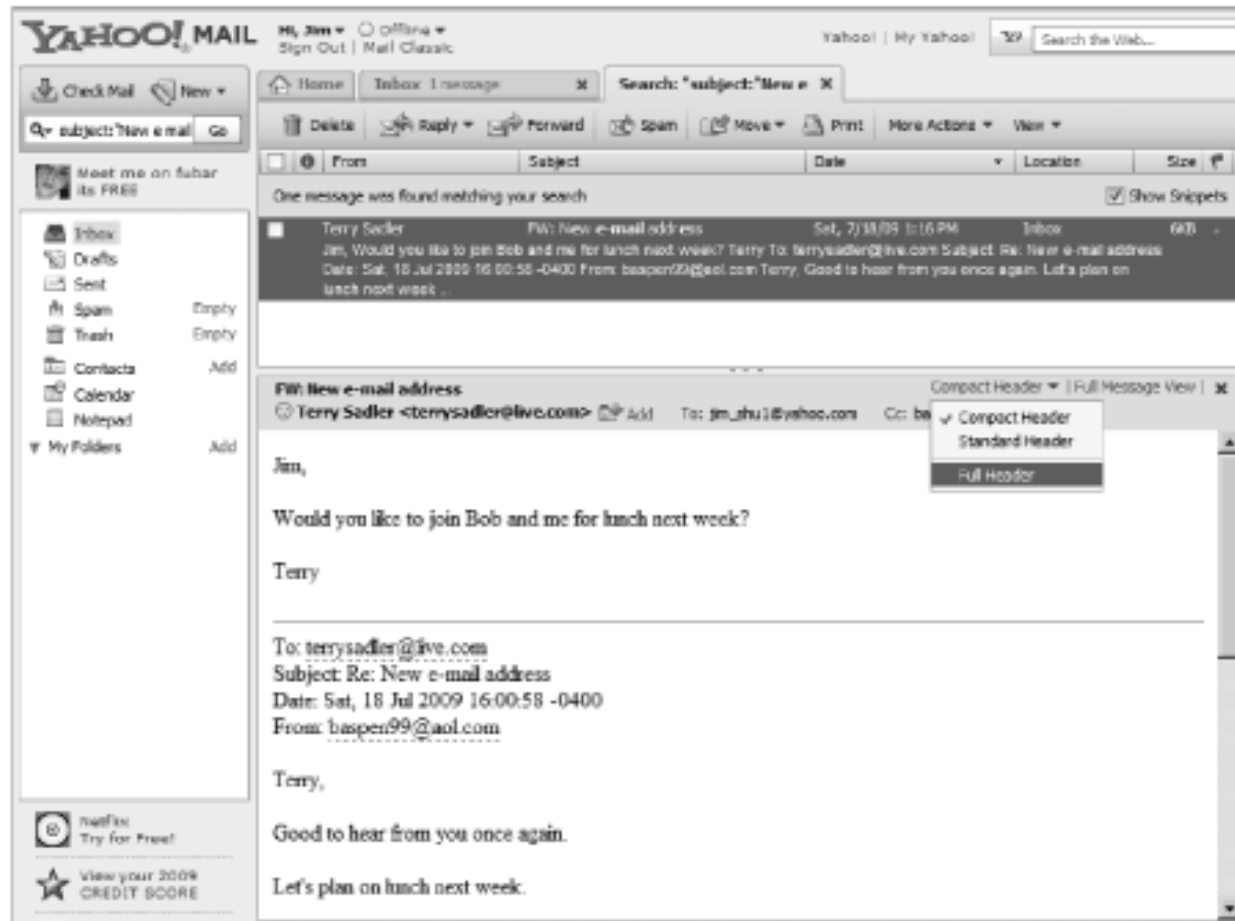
YAHOO! MAIL

Hi, Jim ▾ Offline ▾
Sign Out | Mail Classic

Yahoo! | My Yahoo!

Search the Web...

Check Mail New ▾

subject:"New e mail Go

Meet me on fubar its FREE

Inbox
Drafts
Sent
Spam Empty
Trash Empty
Contacts Add
Calendar
Notepad
My Folders Add

netflix
Try for Free!

View your 2009
CREDIT SCORE

Home | Inbox 1 message | Search: "subject:"New e

Delete | Reply ▾ | Forward | Spam | Move ▾ | Print | More Actions ▾ | View ▾

| | From | Subject | Date | Location | Size |
|---|---|---|---|---|---|
| One message was found matching your search | | | | | Show Snippets |
| | Terry Sadler | FW: New e-mail address | Sat, 7/18/09 1:16 PM | Inbox | 6KB |

Jim, Would you like to join Bob and me for lunch next week? Terry To: terrysadler@live.com Subject: Re: New e-mail address Date: Sat, 18 Jul 2009 16:00:58 -0400 From: baspen99@aol.com Terry, Good to hear from you once again. Let's plan on lunch next week ...

FW: New e-mail address
Terry Sadler <terrysadler@live.com> Add To: jim_zhu1@yahoo.com Cc: b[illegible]

Compact Header ▾ | Full Message View |
Compact Header
Standard Header
Full Header

Jim,

Would you like to join Bob and me for lunch next week?

Terry

To: terrysadler@live.com
Subject: Re: New e-mail address
Date: Sat, 18 Jul 2009 16:00:58 -0400
From: baspen99@aol.com

Terry,

Good to hear from you once again.

Let's plan on lunch next week.